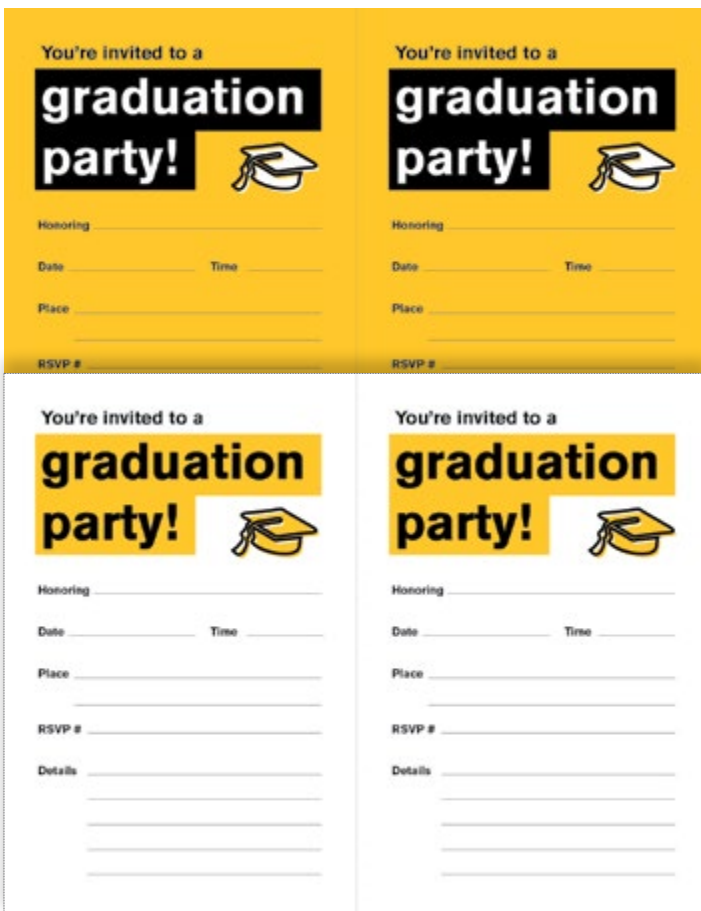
You're invited to a
graduation party!

Honoring

Date Time

Place

RSVP #

You're invited to a
graduation party!

Honoring

Date Time

Place

RSVP #

You're invited to a
graduation party!

Honoring

Date Time

Place

RSVP #

Details

You're invited to a
graduation party!

Honoring

Date Time

Place

RSVP #

Details